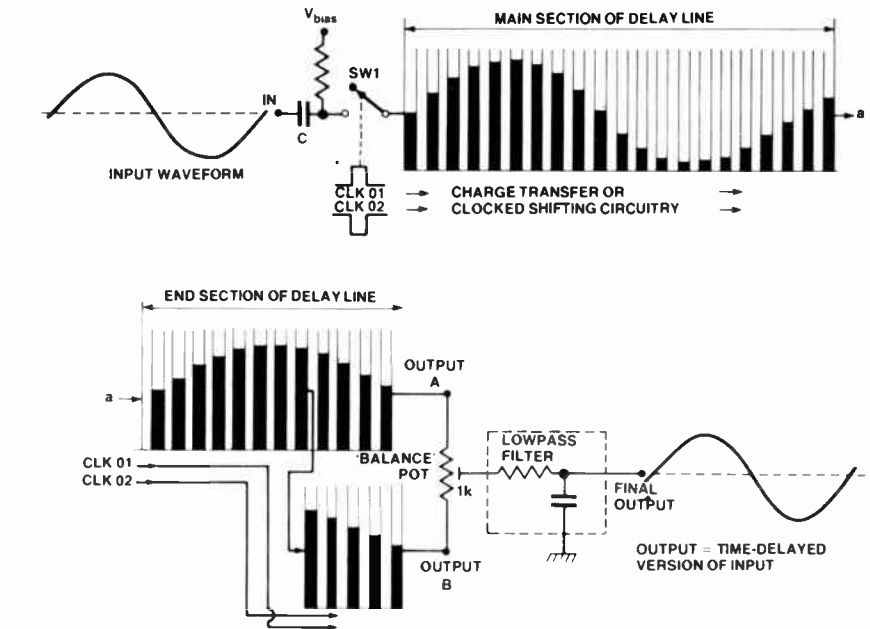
$V_{bias}$

MAIN SECTION OF DELAY LINE

IN

SW1

C

a

INPUT WAVEFORM

$\overline{CLK\ 01}$ → CHARGE TRANSFER OR →
$\overline{CLK\ 02}$ → CLOCKED SHIFTING CIRCUITRY →

END SECTION OF DELAY LINE

a

OUTPUT A

'BALANCE' POT

1k

LOWPASS FILTER

FINAL OUTPUT

CLK 01
CLK 02

OUTPUT B

OUTPUT = TIME-DELAYED VERSION OF INPUT